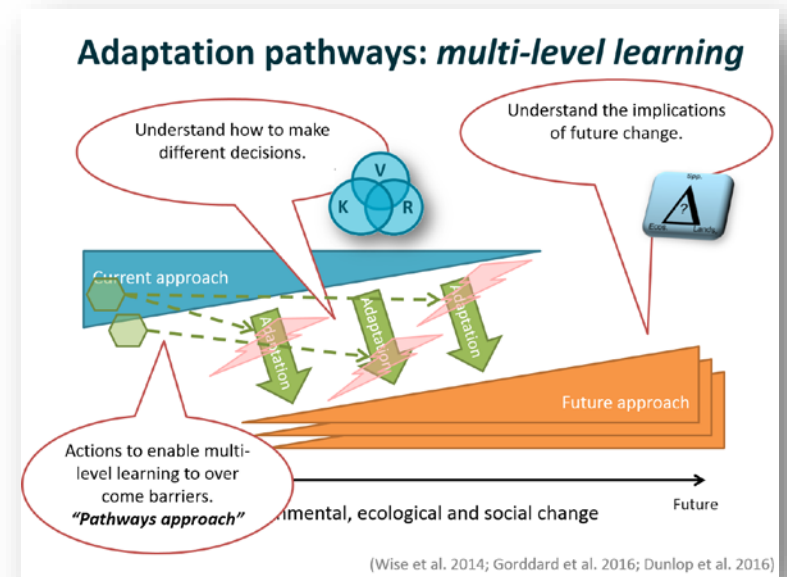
Adaptation pathways: *multi-level learning*

Understand how to make different decisions.

V
K
R

Understand the implications of future change.

Spp.
?
Ecos.
Lands.

Current approach

Adaptation

Adaptation

Adaptation

Future approach

Actions to enable multi-level learning to over come barriers.
*"Pathways approach"*

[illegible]nmental, ecological and social change

Future

(Wise et al. 2014; Gorddard et al. 2016; Dunlop et al. 2016)